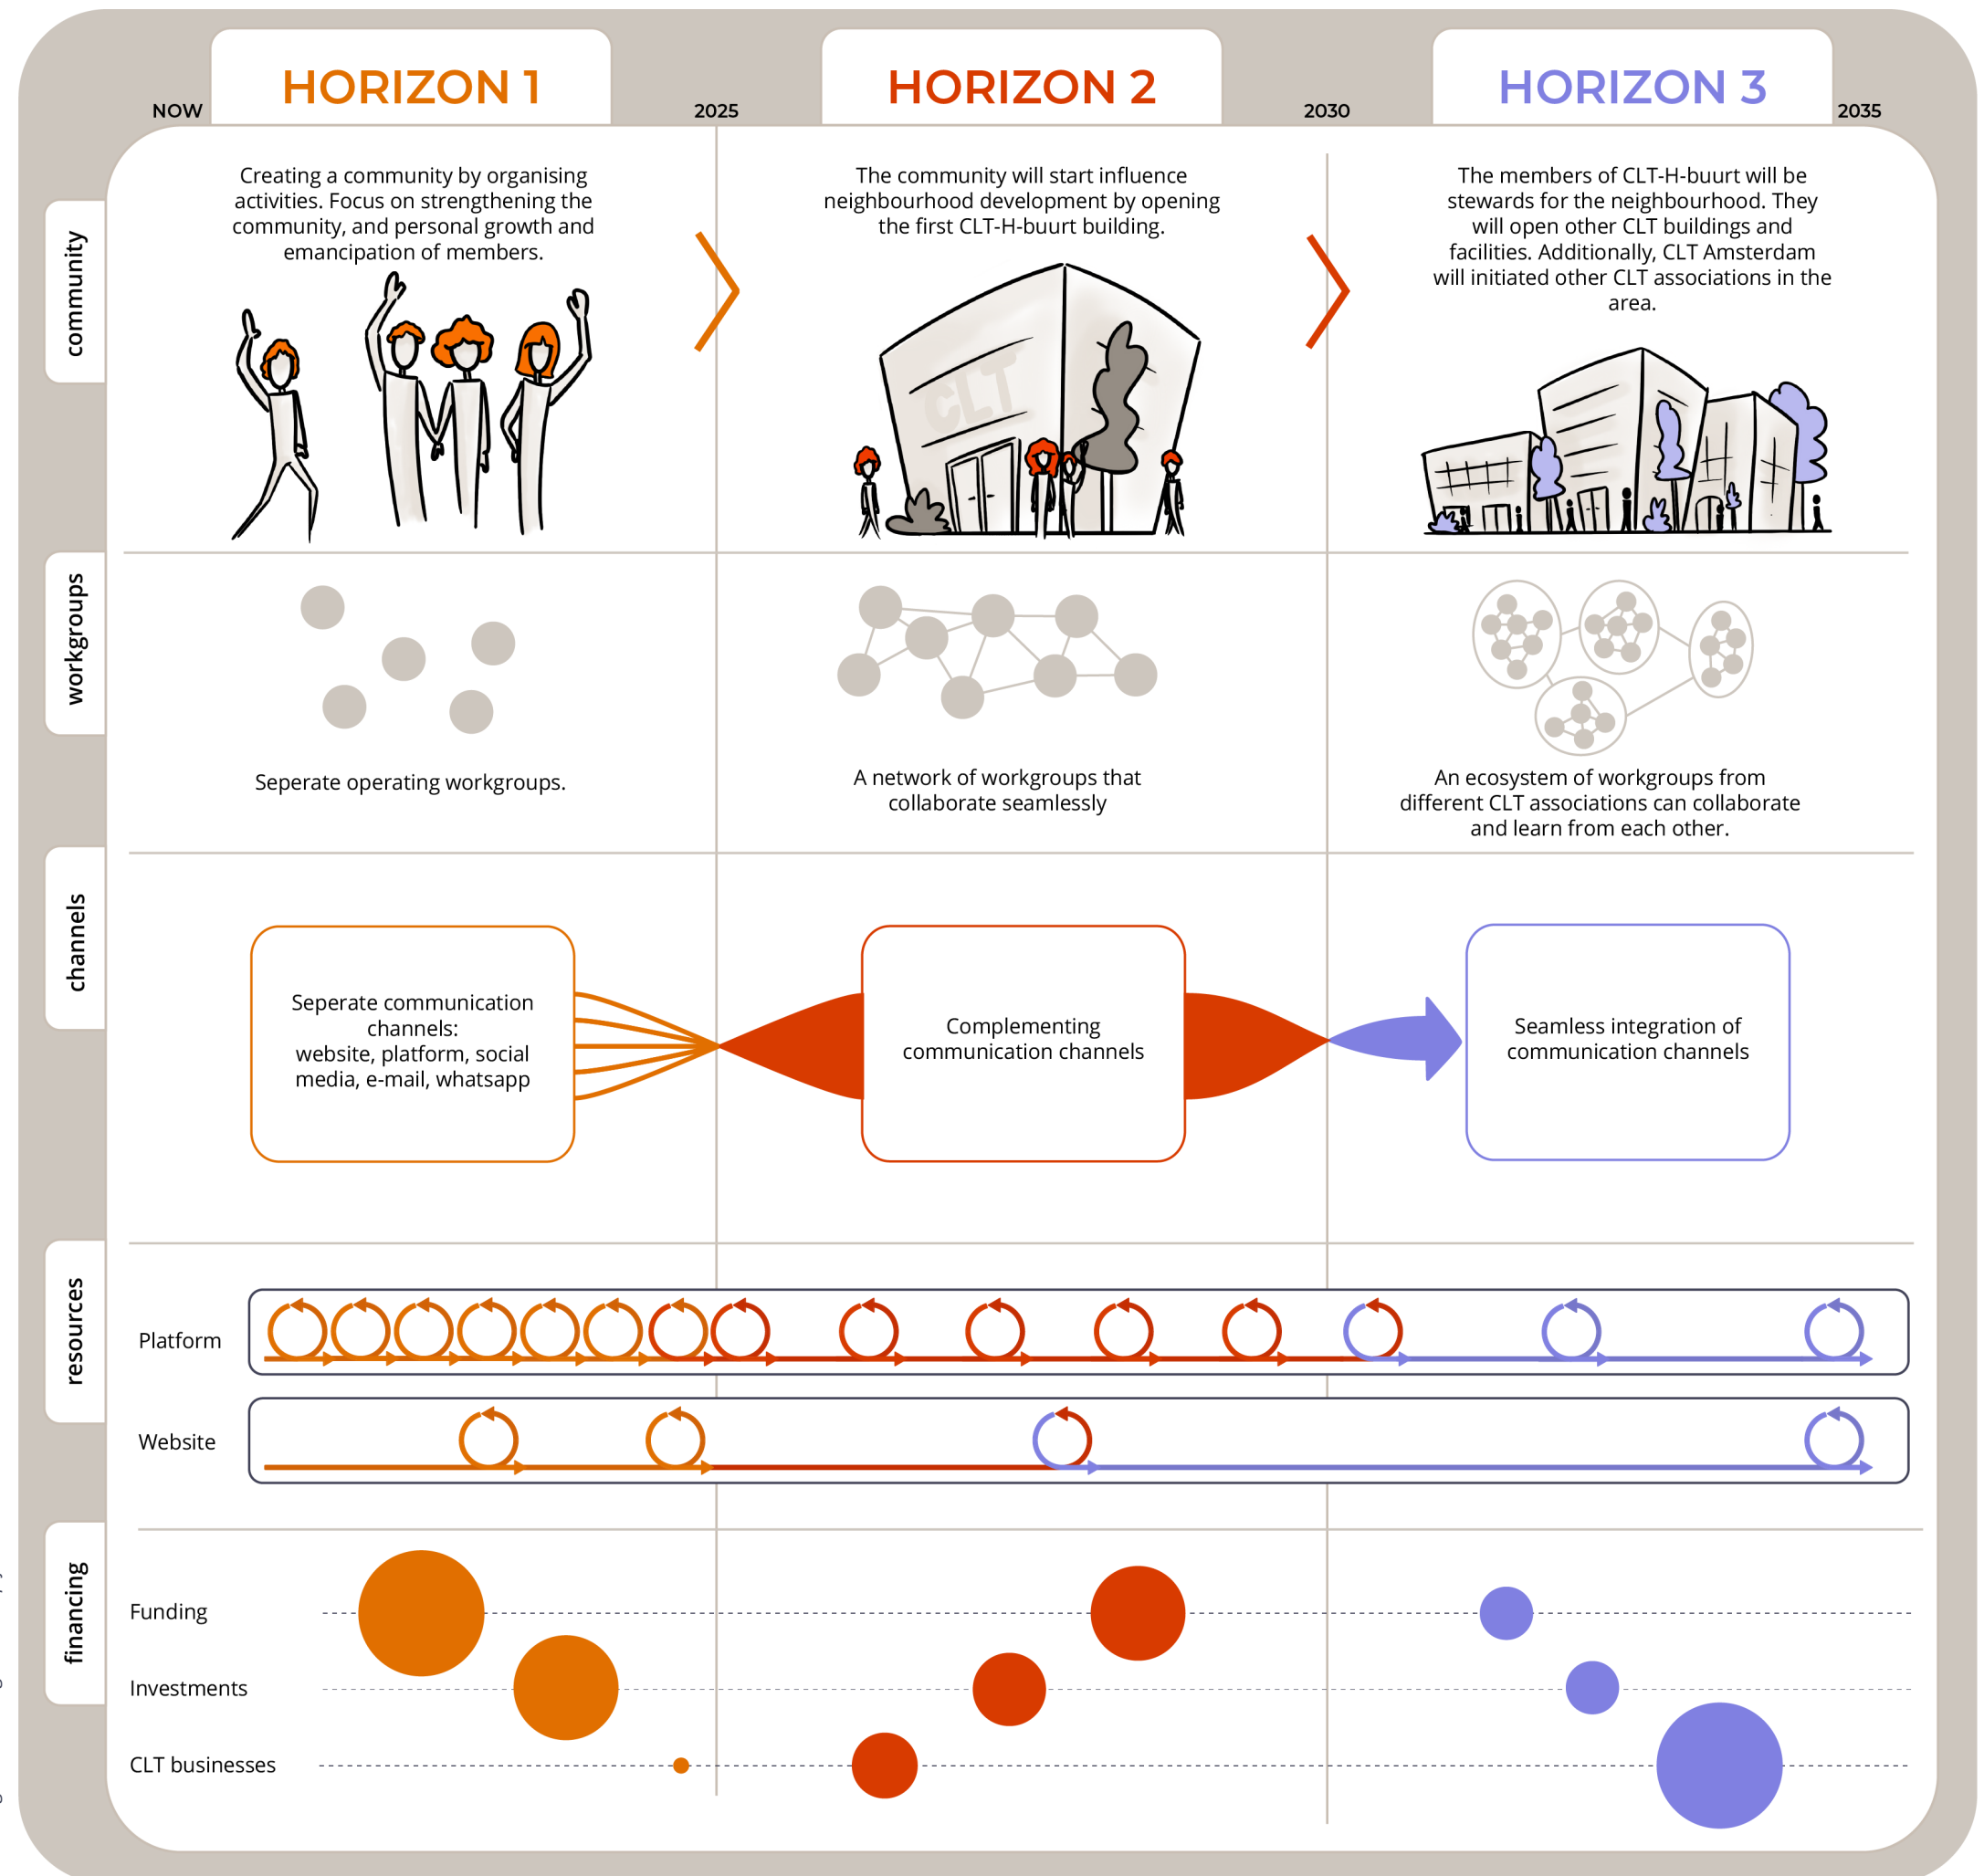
NOW

HORIZON 1

2025

HORIZON 2

2030

HORIZON 3

2035

community

Creating a community by organising activities. Focus on strengthening the community, and personal growth and emancipation of members.

The community will start influence neighbourhood development by opening the first CLT-H-buurt building.

CLT

The members of CLT-H-buurt will be stewards for the neighbourhood. They will open other CLT buildings and facilities. Additionally, CLT Amsterdam will initiated other CLT associations in the area.

workgroups

Seperate operating workgroups.

A network of workgroups that collaborate seamlessly

An ecosystem of workgroups from different CLT associations can collaborate and learn from each other.

channels

Seperate communication channels: website, platform, social media, e-mail, whatsapp

Complementing communication channels

Seamless integration of communication channels

resources

Platform

Website

financing

Funding

Investments

CLT businesses